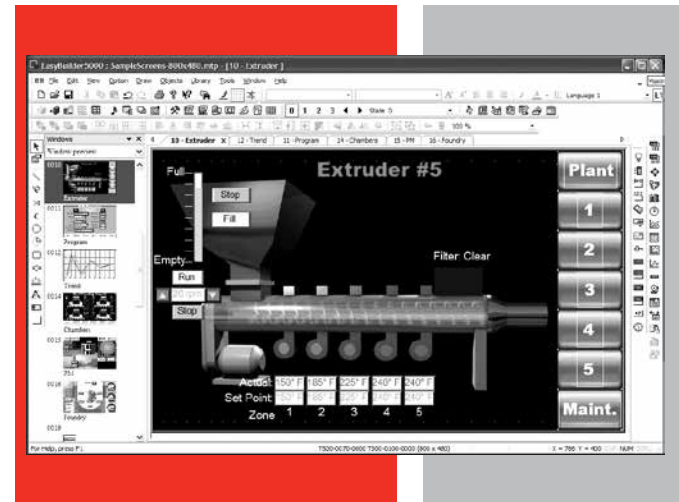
EasyBuilder8000 : SampleScreens-800x480.mtp - [10 - Extruder]

File Edit View Option Draw Objects Library Tools Window Help

Language 1

State 0

100 %

Windows

Window preview

0010

Extruder

0011

Program

0012

Trend

0014

Chambers

0015

PM

0016

Foundry

0018

10 - Extruder | 12 - Trend | 11 - Program | 14 - Chambers | 15 - PM | 16 - Foundry

Extruder #5

Full

Stop

Fill

Empty

Run

20 rpm

Stop

Filter Clear

Actual

150° F

185° F

225° F

240° F

240° F

Set Point

150° F

185° F

225° F

240° F

240° F

Zone

1

2

3

4

5

Plant

1

2

3

4

5

Maint.

For Help, press F1

X = 786 Y = 400

NUM